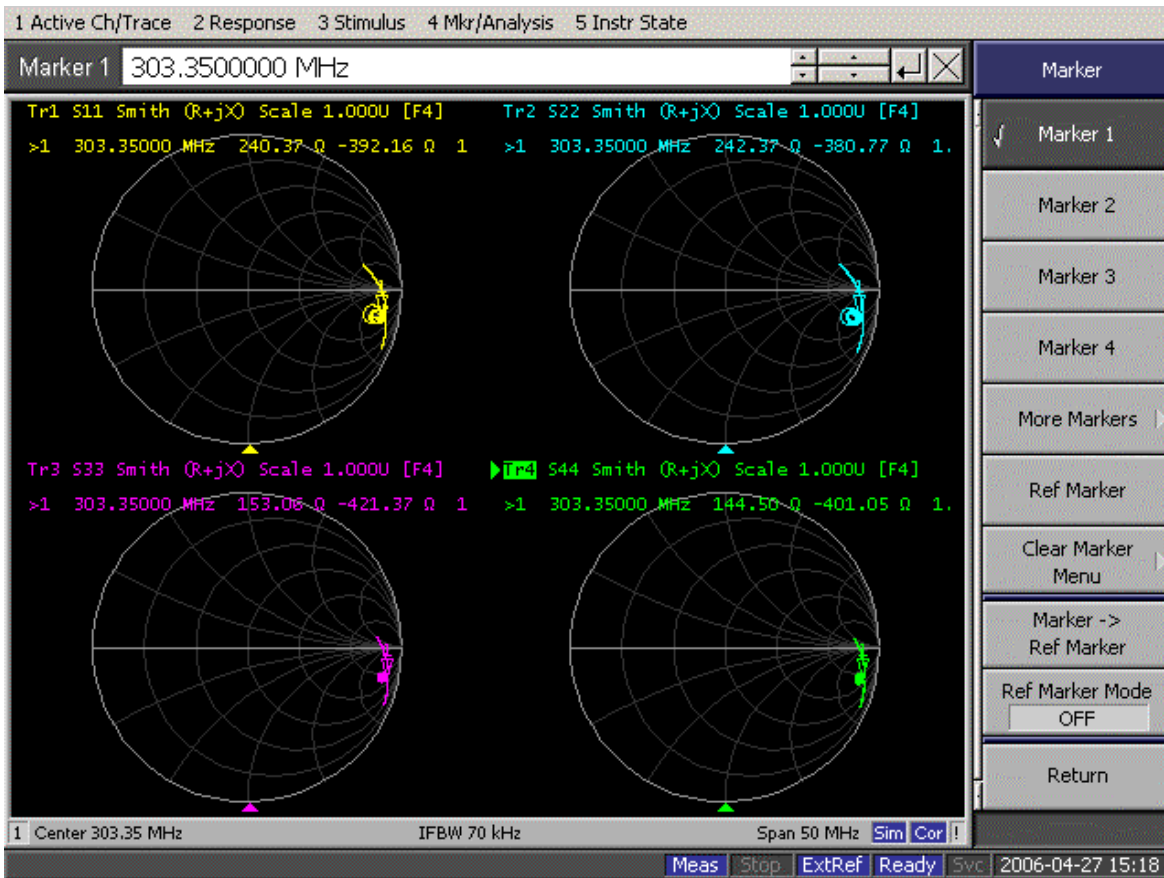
1 Active Ch/Trace 2 Response 3 Stimulus 4 Mkr/Analysis 5 Instr State

Marker 1 303.3500000 MHz

Marker

Tr1 S11 Smith (R+jX) Scale 1.000U [F4]
>1 303.35000 MHz 240.37 Ω -392.16 Ω 1

Tr2 S22 Smith (R+jX) Scale 1.000U [F4]
>1 303.35000 MHz 242.37 Ω -380.77 Ω 1.

Tr3 S33 Smith (R+jX) Scale 1.000U [F4]
>1 303.35000 MHz 153.06 Ω -421.37 Ω 1

Tr4 S44 Smith (R+jX) Scale 1.000U [F4]
>1 303.35000 MHz 144.50 Ω -401.05 Ω 1.

√ Marker 1
Marker 2
Marker 3
Marker 4
More Markers
Ref Marker
Clear Marker Menu
Marker -> Ref Marker
Ref Marker Mode
OFF
Return

1 Center 303.35 MHz IFBW 70 kHz Span 50 MHz Sim Cor !

Meas Stop ExtRef Ready Svc 2006-04-27 15:18